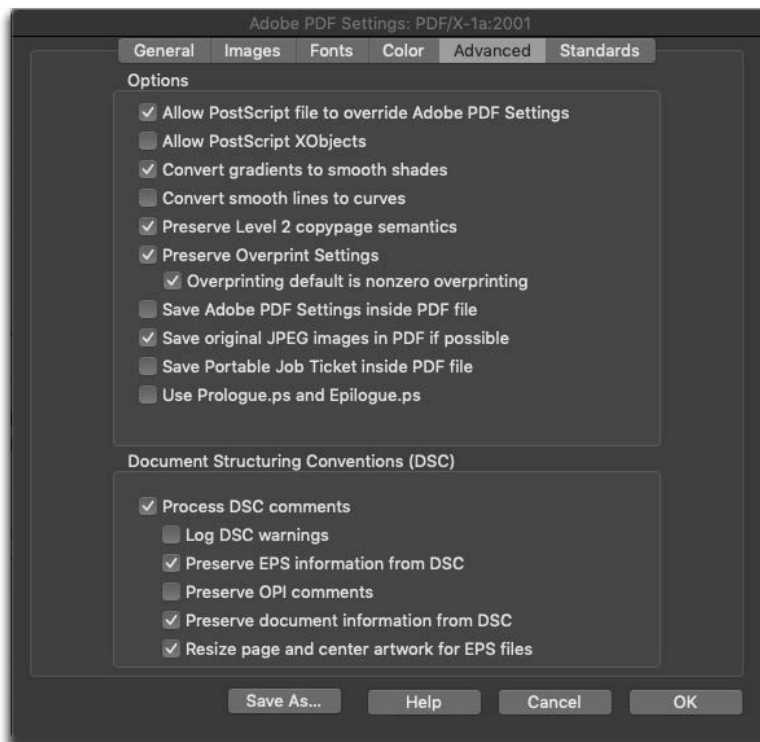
Adobe PDF Settings: PDF/X-1a:2001

General | Images | Fonts | Color | Advanced | Standards

Options

Allow PostScript file to override Adobe PDF Settings
Allow PostScript XObjects
Convert gradients to smooth shades
Convert smooth lines to curves
Preserve Level 2 copypage semantics
Preserve Overprint Settings
Overprinting default is nonzero overprinting
Save Adobe PDF Settings inside PDF file
Save original JPEG images in PDF if possible
Save Portable Job Ticket inside PDF file
Use Prologue.ps and Epilogue.ps

Document Structuring Conventions (DSC)

Process DSC comments
Log DSC warnings
Preserve EPS information from DSC
Preserve OPI comments
Preserve document information from DSC
Resize page and center artwork for EPS files

Save As... | Help | Cancel | OK